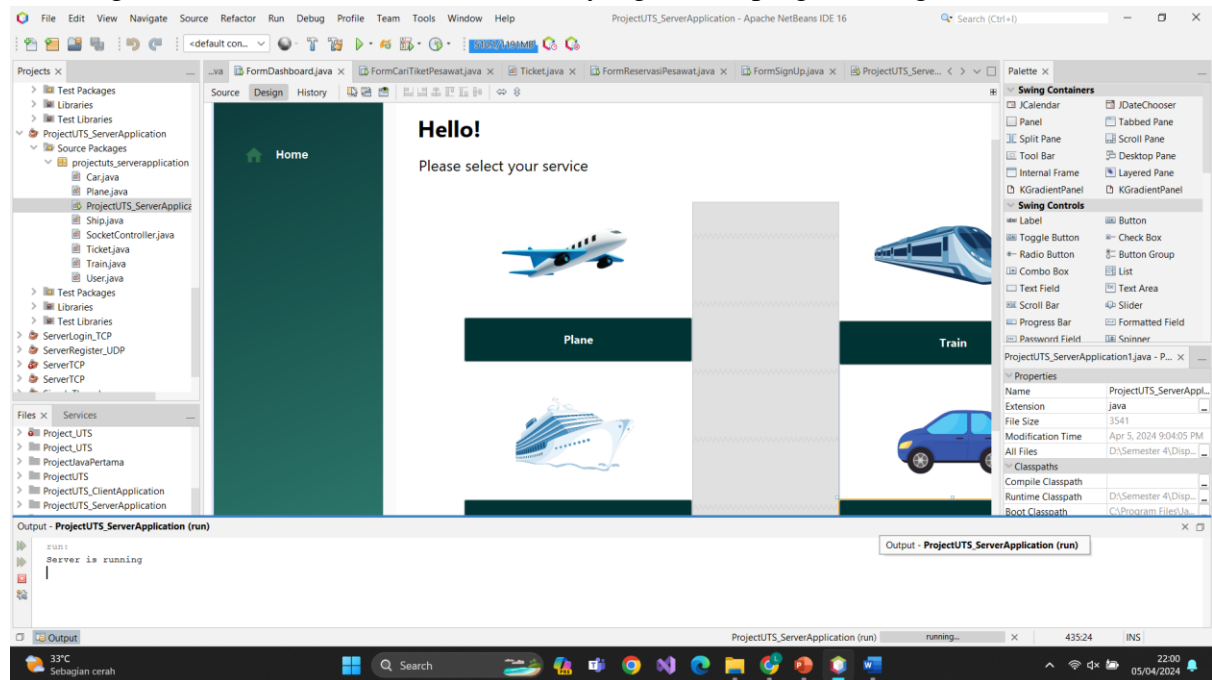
File Edit View Navigate Source Refactor Run Debug Profile Team Tools Window Help ProjectUTS_ServerApplication - Apache NetBeans IDE 16 Search (Ctrl+I)

<default con...

Projects ×
Test Packages
Libraries
Test Libraries
ProjectUTS_ServerApplication
Source Packages
projectuts_serverapplication
Car.java
Plane.java
ProjectUTS_ServerApplica
Ship.java
SocketController.java
Ticket.java
Train.java
User.java
Test Packages
Libraries
Test Libraries
ServerLogin_TCP
ServerRegister_UDP
ServerTCP
ServerTCP

Files × Services
Project_UTS
Project_UTS
ProjectJavaPertama
ProjectUTS
ProjectUTS_ClientApplication
ProjectUTS_ServerApplication

...va FormDashboard.java × FormCariTiketPesawat.java × Ticket.java × FormReservasiPesawat.java × FormSignUp.java × ProjectUTS_Serve...

Source Design History

Home

Hello!

Please select your service

Plane

Train

Palette ×
Swing Containers
JCalendar JDateChooser
Panel Tabbed Pane
Split Pane Scroll Pane
Tool Bar Desktop Pane
Internal Frame Layered Pane
KGradientPanel KGradientPanel
Swing Controls
Label Button
Toggle Button Check Box
Radio Button Button Group
Combo Box List
Text Field Text Area
Scroll Bar Slider
Progress Bar Formatted Field
Password Field Spinner

ProjectUTS_ServerApplication1.java - P... ×
Properties
| Name | ProjectUTS_ServerAppl... |
|---|---|
| Extension | java |
| File Size | 3541 |
| Modification Time | Apr 5, 2024 9:04:05 PM |
| All Files | D:\Semester 4\Disp... |

Classpaths
| Compile Classpath | |
|---|---|
| Runtime Classpath | D:\Semester 4\Disp... |
| Boot Classpath | C:\Program Files\Ja... |

Output - ProjectUTS_ServerApplication (run)
run:
Server is running

Output - ProjectUTS_ServerApplication (run)

Output

ProjectUTS_ServerApplication (run) running... 435:24 INS

33°C
Sebagian cerah
Search
22:00
05/04/2024